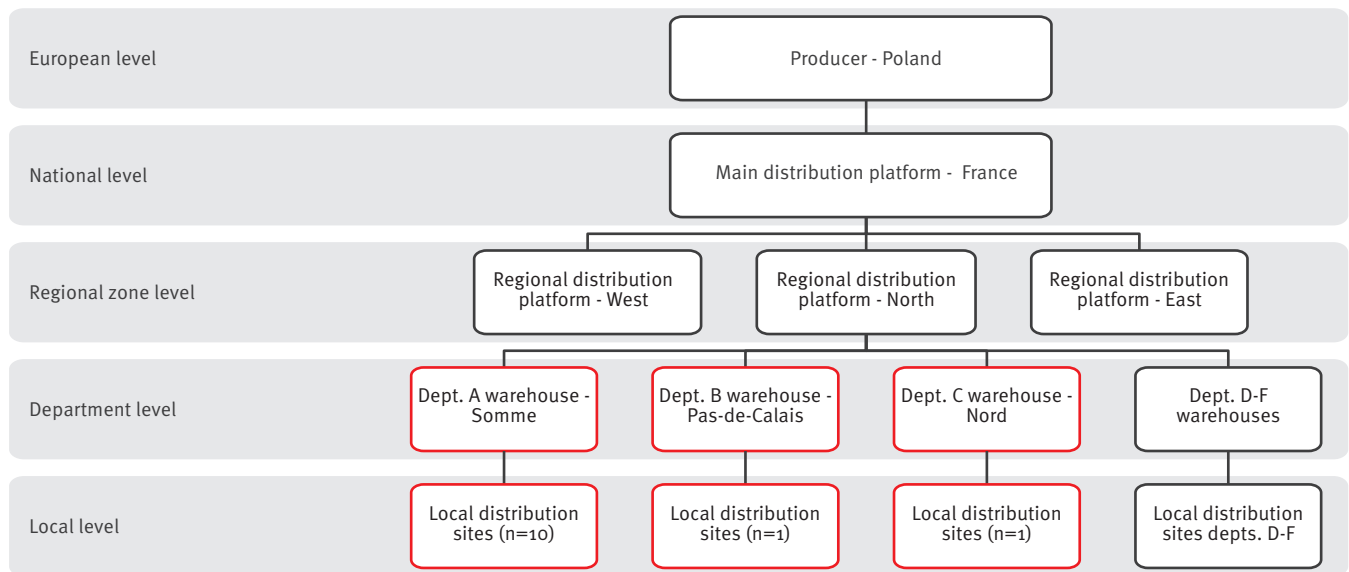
European level

Producer - Poland

National level

Main distribution platform - France

Regional zone level

Regional distribution platform - West

Regional distribution platform - North

Regional distribution platform - East

Department level

Dept. A warehouse - Somme

Dept. B warehouse - Pas-de-Calais

Dept. C warehouse - Nord

Dept. D-F warehouses

Local level

Local distribution sites (n=10)

Local distribution sites (n=1)

Local distribution sites (n=1)

Local distribution sites depts. D-F